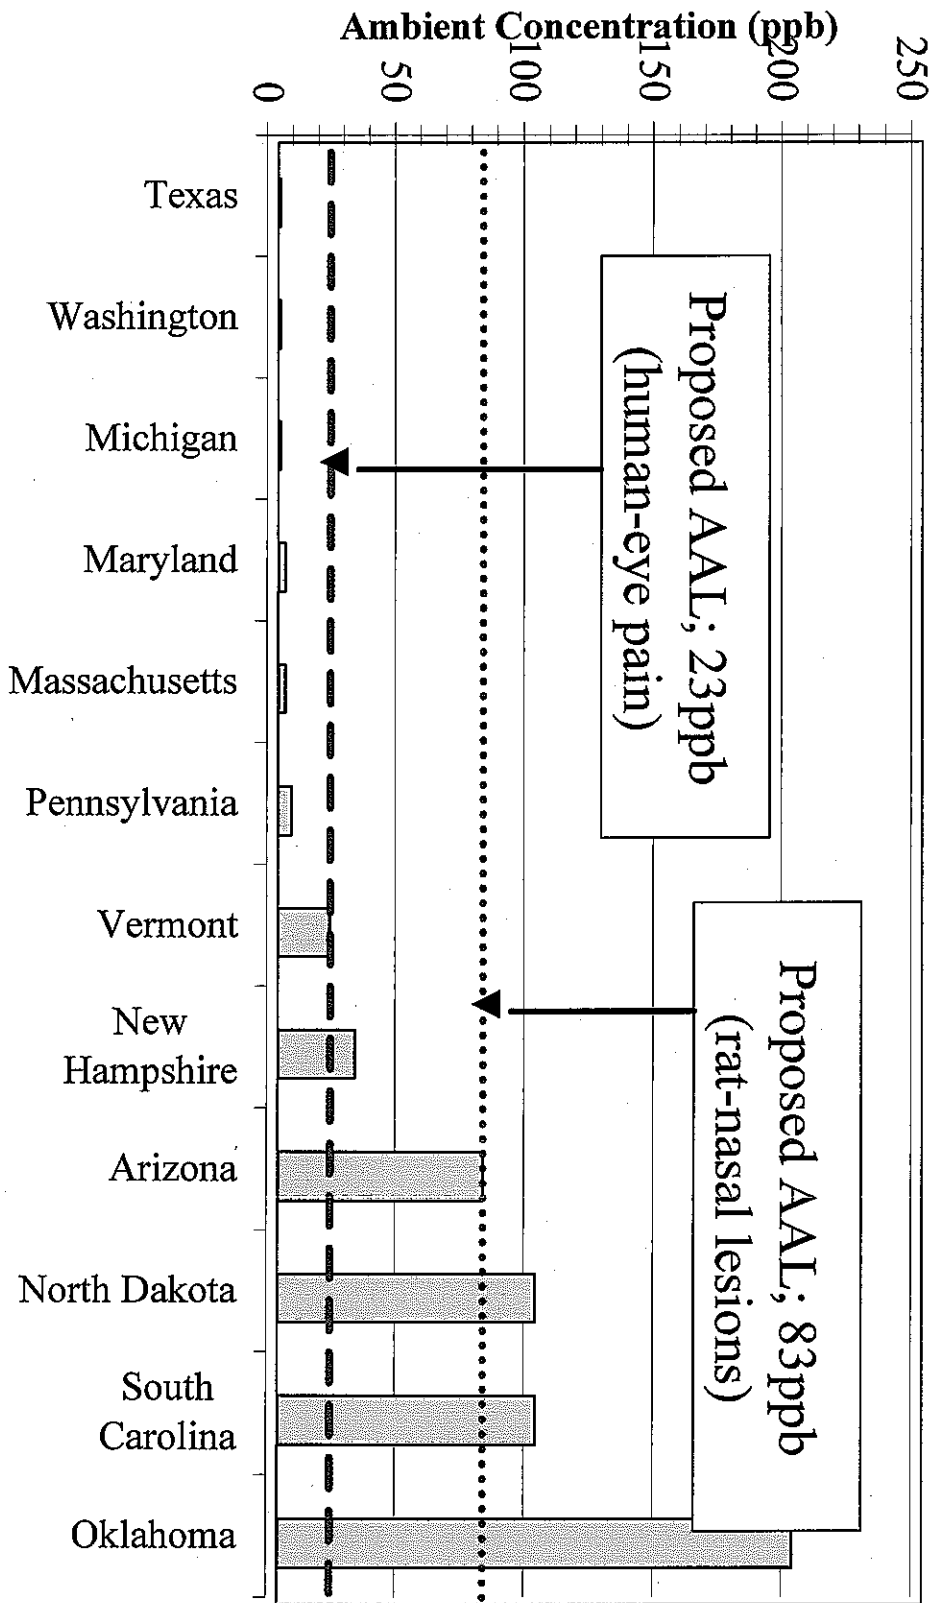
Ambient Concentration (ppb)

0
50
100
150
200
250

Texas
Washington
Michigan
Maryland
Massachusetts
Pennsylvania
Vermont
New Hampshire
Arizona
North Dakota
South Carolina
Oklahoma

Proposed AAL; 23ppb (human-eye pain)

Proposed AAL; 83ppb (rat-nasal lesions)